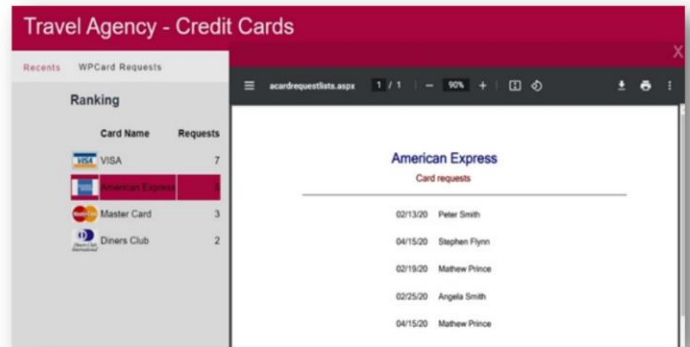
Travel Agency - Credit Cards

X

Recents WPCard Requests

Ranking

| Card Name | Requests |
|---|---|
| VISA | 7 |
| American Express | 5 |
| Master Card | 3 |
| Diners Club | 2 |

acardrequestlists.aspx 1 / 1 — 90% +

American Express

Card requests

02/13/20 Peter Smith

04/15/20 Stephen Flynn

02/19/20 Mathew Prince

02/25/20 Angela Smith

04/15/20 Mathew Prince